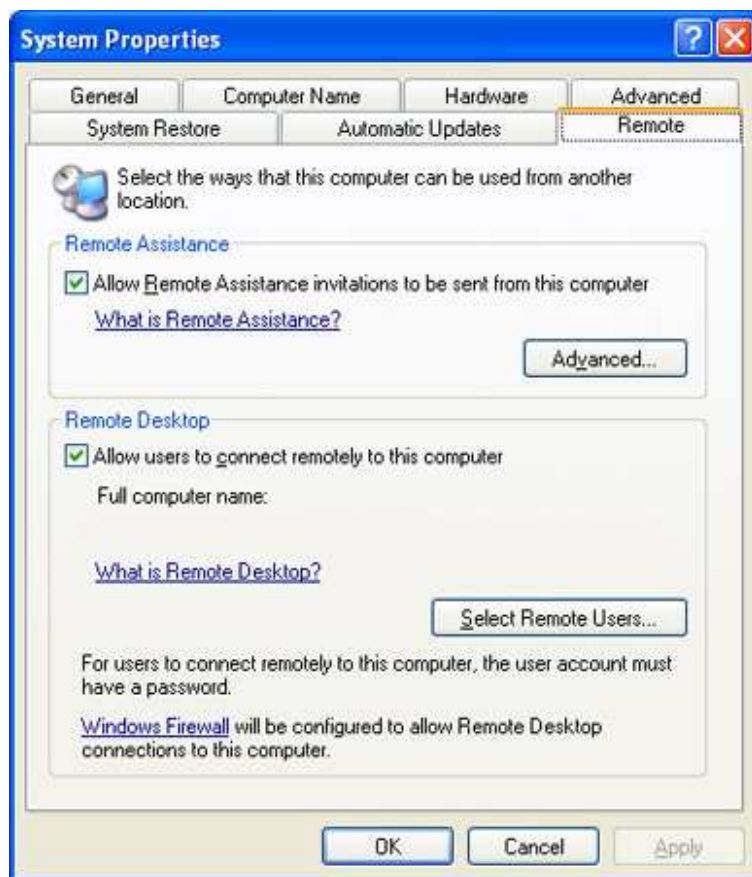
System Properties

?

General | Computer Name | Hardware | Advanced
System Restore | Automatic Updates | Remote

Select the ways that this computer can be used from another location.

Remote Assistance

Allow Remote Assistance invitations to be sent from this computer

What is Remote Assistance?

Advanced...

Remote Desktop

Allow users to connect remotely to this computer

Full computer name:

What is Remote Desktop?

Select Remote Users...

For users to connect remotely to this computer, the user account must have a password.

Windows Firewall will be configured to allow Remote Desktop connections to this computer.

OK Cancel Apply